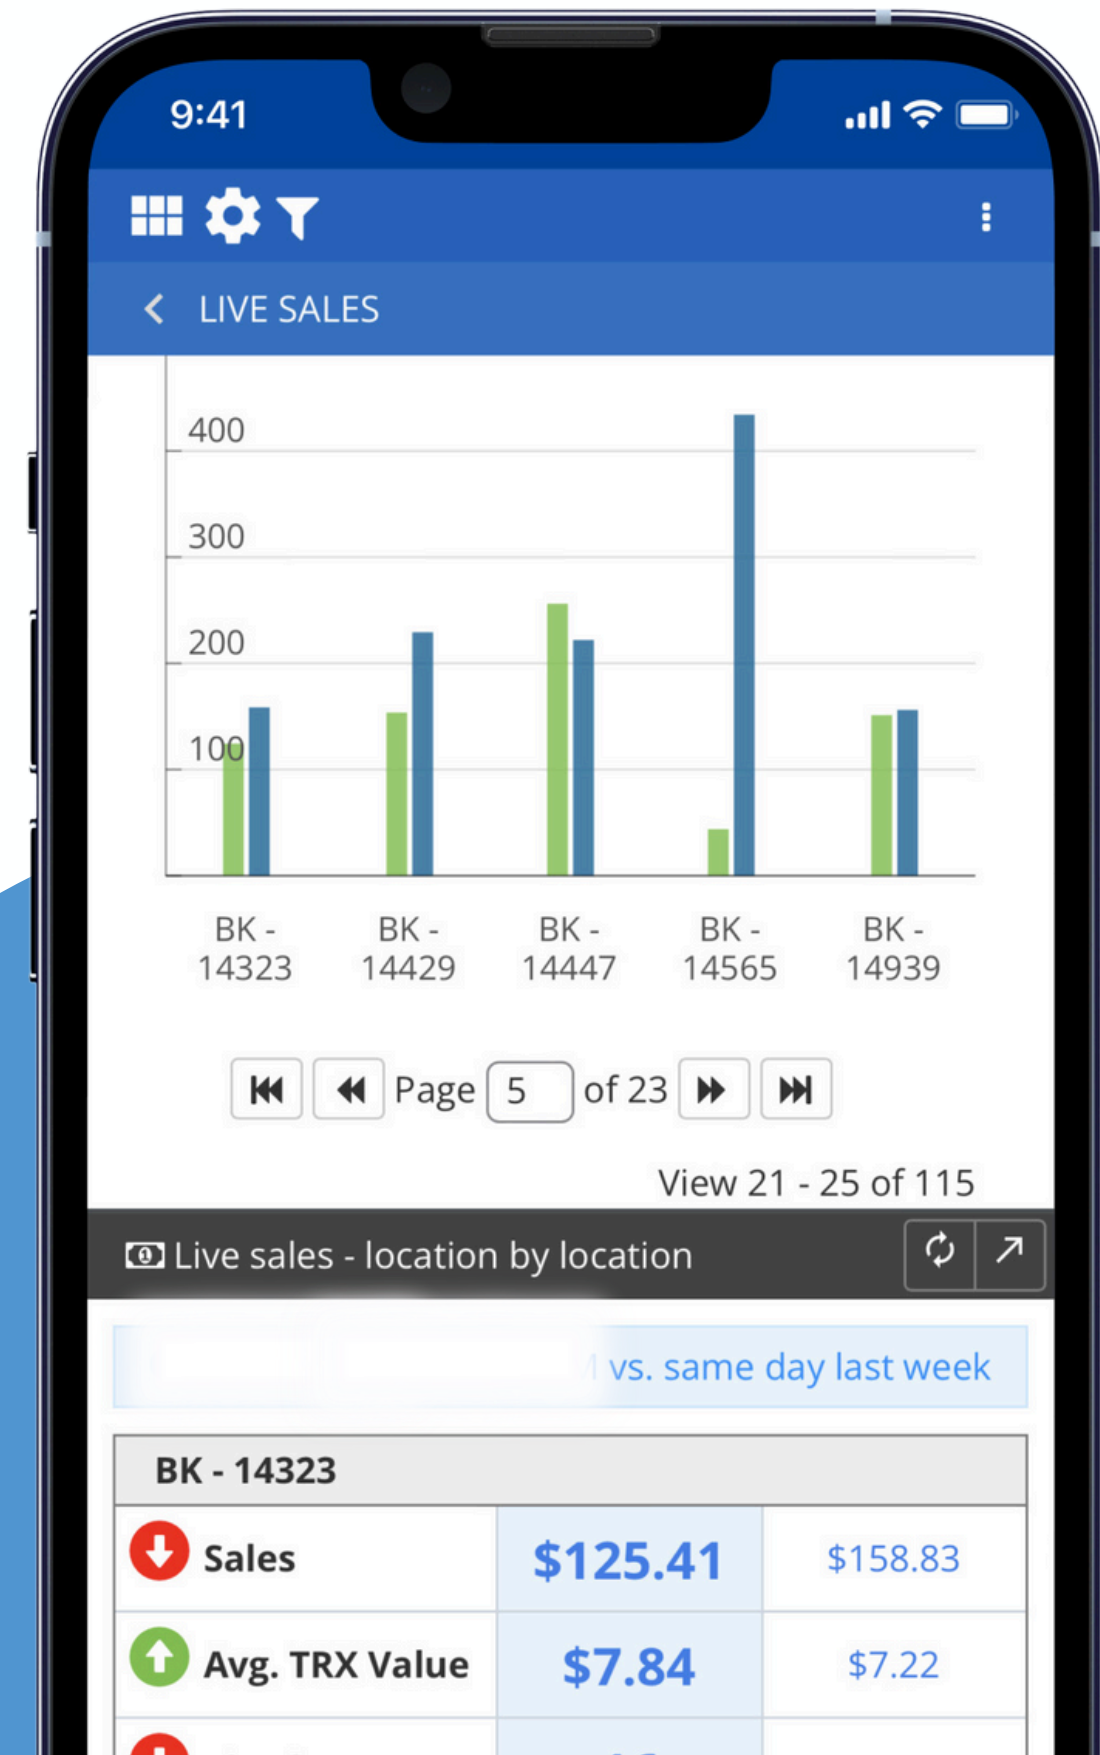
9:41

LIVE SALES

400
300
200
100

BK - 14323
BK - 14429
BK - 14447
BK - 14565
BK - 14939

Page 5 of 23

View 21 - 25 of 115

Live sales - location by location

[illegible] vs. same day last week

| BK - 14323 | | |
|---|---|---|
| Sales | $125.41 | $158.83 |
| Avg. TRX Value | $7.84 | $7.22 |
| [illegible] | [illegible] | |